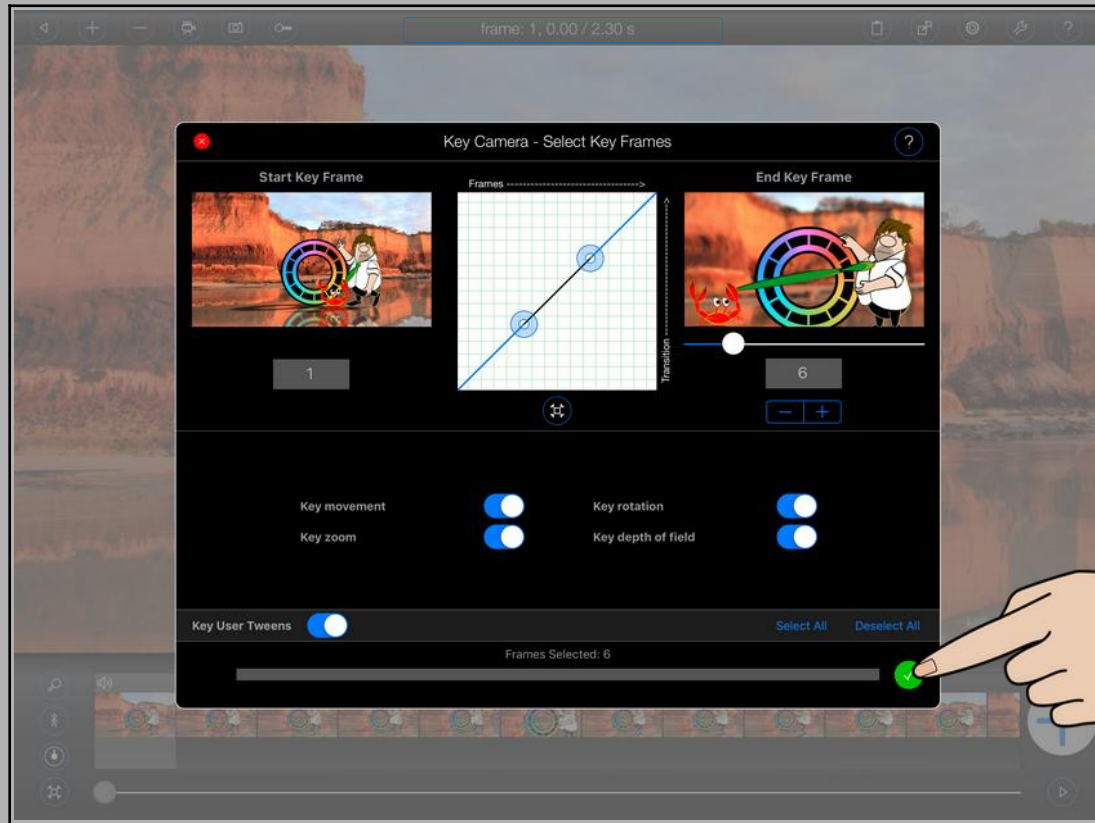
frame: 1, 0.00 / 2.30 s

Key Camera - Select Key Frames

?

Start Key Frame

Frames ---------------------------------->

Transition ---------------------->

End Key Frame

1

6

−
+

Key movement

Key rotation

Key zoom

Key depth of field

Key User Tweens

Select All

Deselect All

Frames Selected: 6